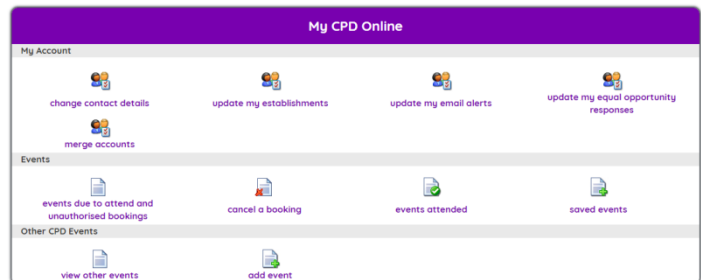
My CPD Online

My Account

change contact details

update my establishments

update my email alerts

update my equal opportunity responses

merge accounts

Events

events due to attend and unauthorised bookings

cancel a booking

events attended

saved events

Other CPD Events

view other events

add event